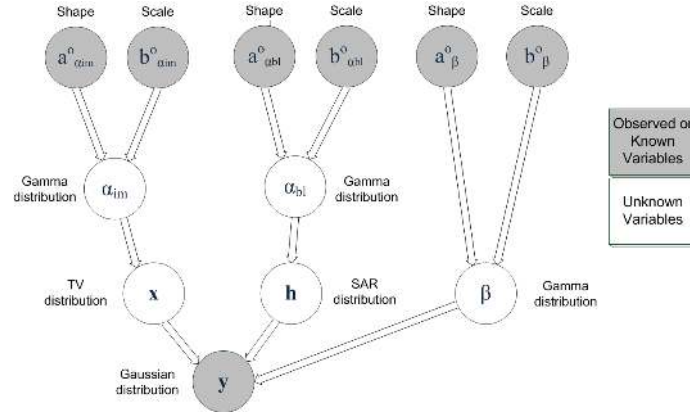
Shape Scale Shape Scale Shape Scale

$a^o_{\alpha_{im}}$ $b^o_{\alpha_{im}}$ $a^o_{\alpha_{bl}}$ $b^o_{\alpha_{bl}}$ $a^o_{\beta}$ $b^o_{\beta}$

Observed or Known Variables

Unknown Variables

Gamma distribution $\alpha_{im}$

$\alpha_{bl}$ Gamma distribution

TV distribution $\mathbf{x}$

SAR distribution $\mathbf{h}$

$\beta$ Gamma distribution

Gaussian distribution $\mathbf{y}$